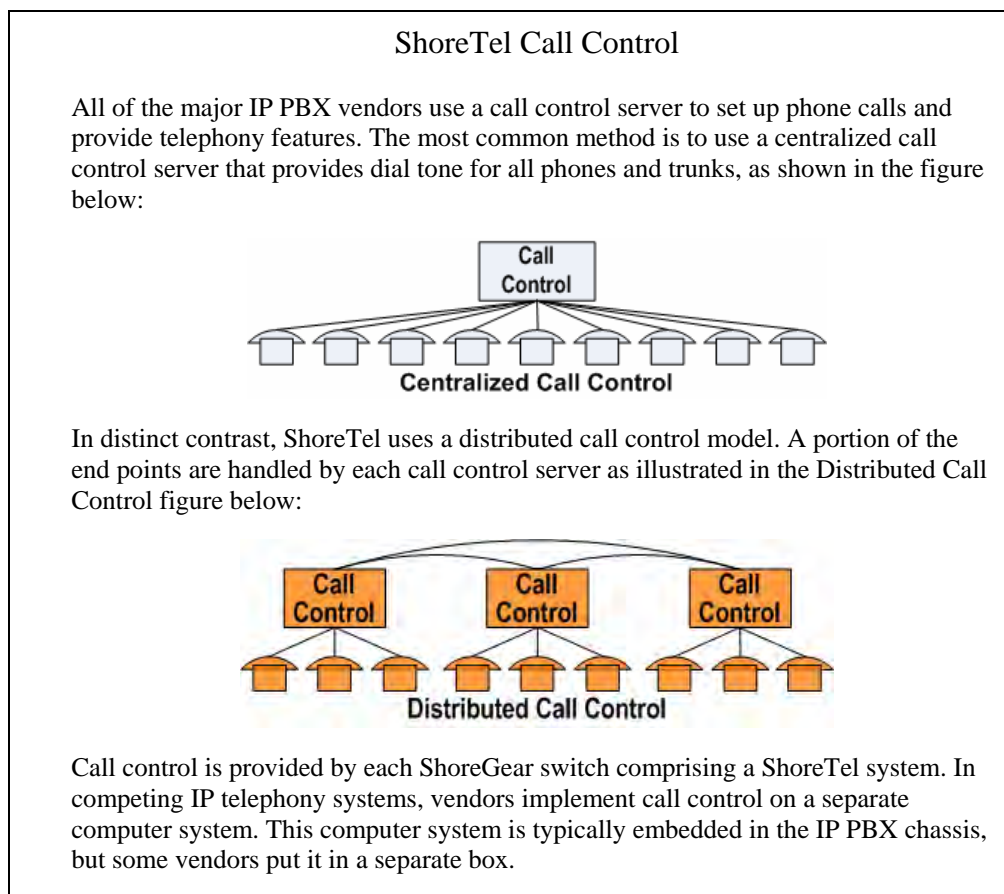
ShoreTel Call Control

All of the major IP PBX vendors use a call control server to set up phone calls and provide telephony features. The most common method is to use a centralized call control server that provides dial tone for all phones and trunks, as shown in the figure below:

Call Control

Centralized Call Control

In distinct contrast, ShoreTel uses a distributed call control model. A portion of the end points are handled by each call control server as illustrated in the Distributed Call Control figure below:

Call Control

Call Control

Call Control

Distributed Call Control

Call control is provided by each ShoreGear switch comprising a ShoreTel system. In competing IP telephony systems, vendors implement call control on a separate computer system. This computer system is typically embedded in the IP PBX chassis, but some vendors put it in a separate box.